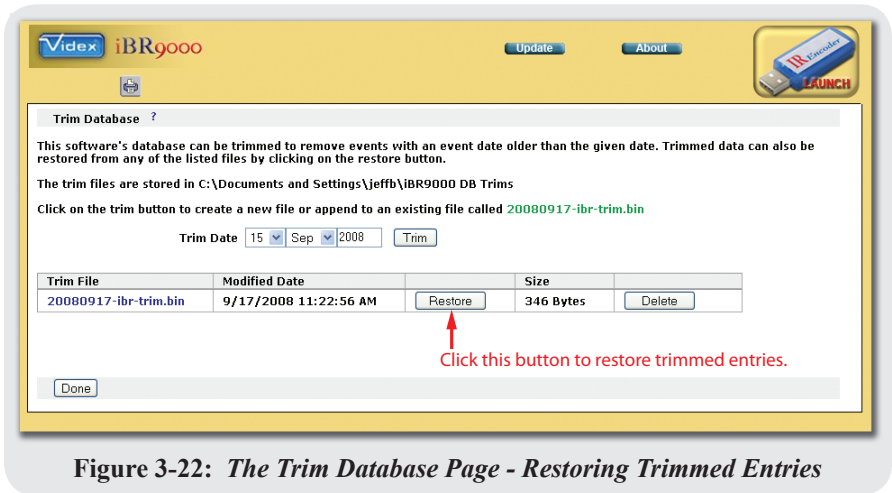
Videx iBR9000

Update About

IR Encoder LAUNCH

Trim Database ?

This software's database can be trimmed to remove events with an event date older than the given date. Trimmed data can also be restored from any of the listed files by clicking on the restore button.

The trim files are stored in C:\Documents and Settings\jeffb\iBR9000 DB Trims

Click on the trim button to create a new file or append to an existing file called 20080917-ibr-trim.bin

Trim Date 15 Sep 2008 Trim

| Trim File | Modified Date | | Size | |
|---|---|---|---|---|
| 20080917-ibr-trim.bin | 9/17/2008 11:22:56 AM | Restore | 346 Bytes | Delete |

Click this button to restore trimmed entries.

Done

Figure 3-22: The Trim Database Page - Restoring Trimmed Entries